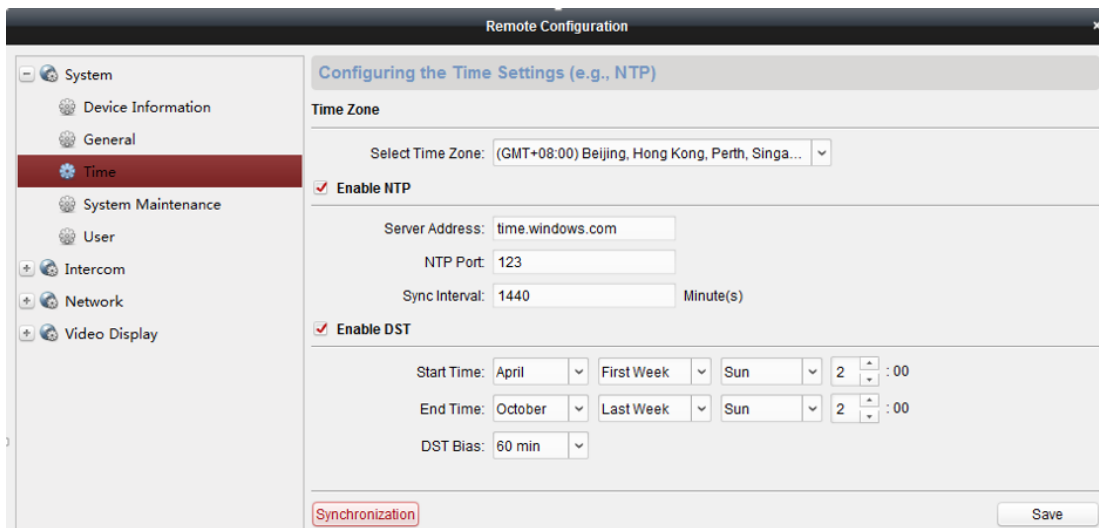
Remote Configuration

System
Device Information
General
Time
System Maintenance
User
Intercom
Network
Video Display

Configuring the Time Settings (e.g., NTP)

Time Zone

Select Time Zone: (GMT+08:00) Beijing, Hong Kong, Perth, Singa...

Enable NTP

Server Address: time.windows.com

NTP Port: 123

Sync Interval: 1440 Minute(s)

Enable DST

Start Time: April First Week Sun 2 : 00

End Time: October Last Week Sun 2 : 00

DST Bias: 60 min

Synchronization

Save